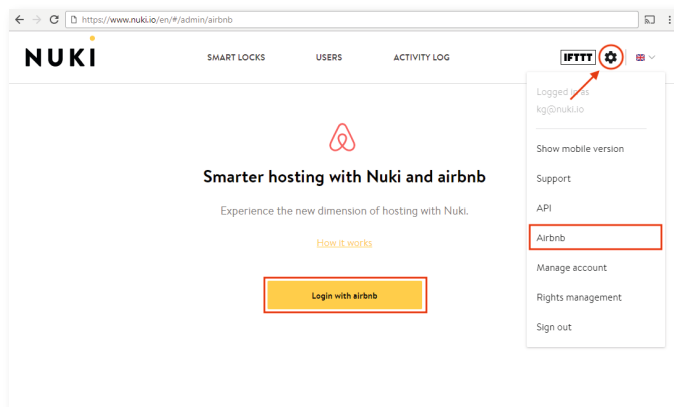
https://www.nuki.io/en/#/admin/airbnb

NUKI

SMART LOCKS

USERS

ACTIVITY LOG

IFTTT

Logged in as
kg@nuki.io

Show mobile version

Support

API

Airbnb

Manage account

Rights management

Sign out

Smarter hosting with Nuki and airbnb

Experience the new dimension of hosting with Nuki.

How it works

Login with airbnb